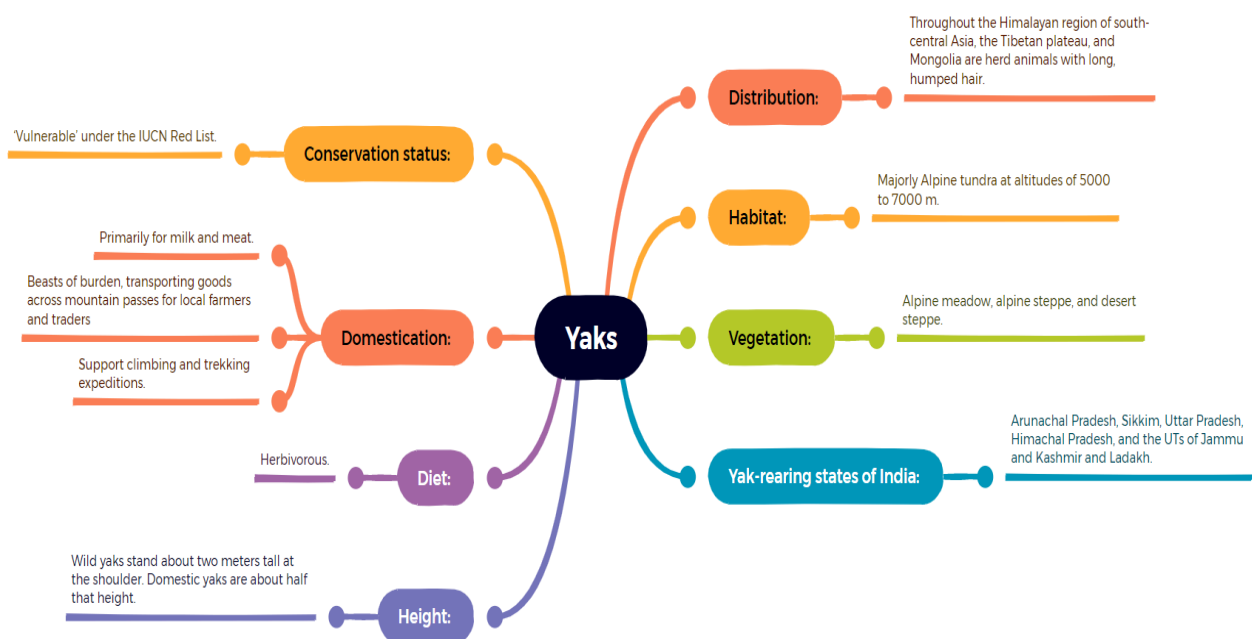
Yaks

Distribution:

Throughout the Himalayan region of south-central Asia, the Tibetan plateau, and Mongolia are herd animals with long, humped hair.

Habitat:

Majorly Alpine tundra at altitudes of 5000 to 7000 m.

Vegetation:

Alpine meadow, alpine steppe, and desert steppe.

Yak-rearing states of India:

Arunachal Pradesh, Sikkim, Uttar Pradesh, Himachal Pradesh, and the UTs of Jammu and Kashmir and Ladakh.

Conservation status:

'Vulnerable' under the IUCN Red List.

Domestication:

Primarily for milk and meat.

Beasts of burden, transporting goods across mountain passes for local farmers and traders

Support climbing and trekking expeditions.

Diet:

Herbivorous.

Height:

Wild yaks stand about two meters tall at the shoulder. Domestic yaks are about half that height.